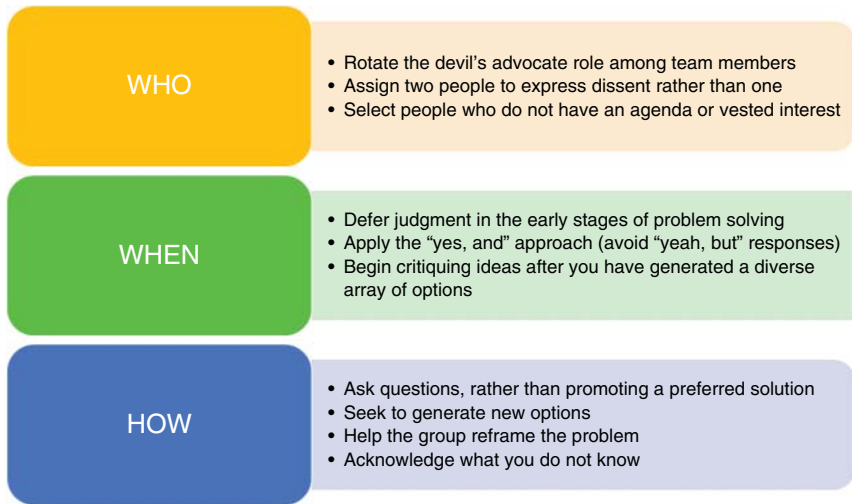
WHO

• Rotate the devil's advocate role among team members
• Assign two people to express dissent rather than one
• Select people who do not have an agenda or vested interest

WHEN

• Defer judgment in the early stages of problem solving
• Apply the "yes, and" approach (avoid "yeah, but" responses)
• Begin critiquing ideas after you have generated a diverse array of options

HOW

• Ask questions, rather than promoting a preferred solution
• Seek to generate new options
• Help the group reframe the problem
• Acknowledge what you do not know